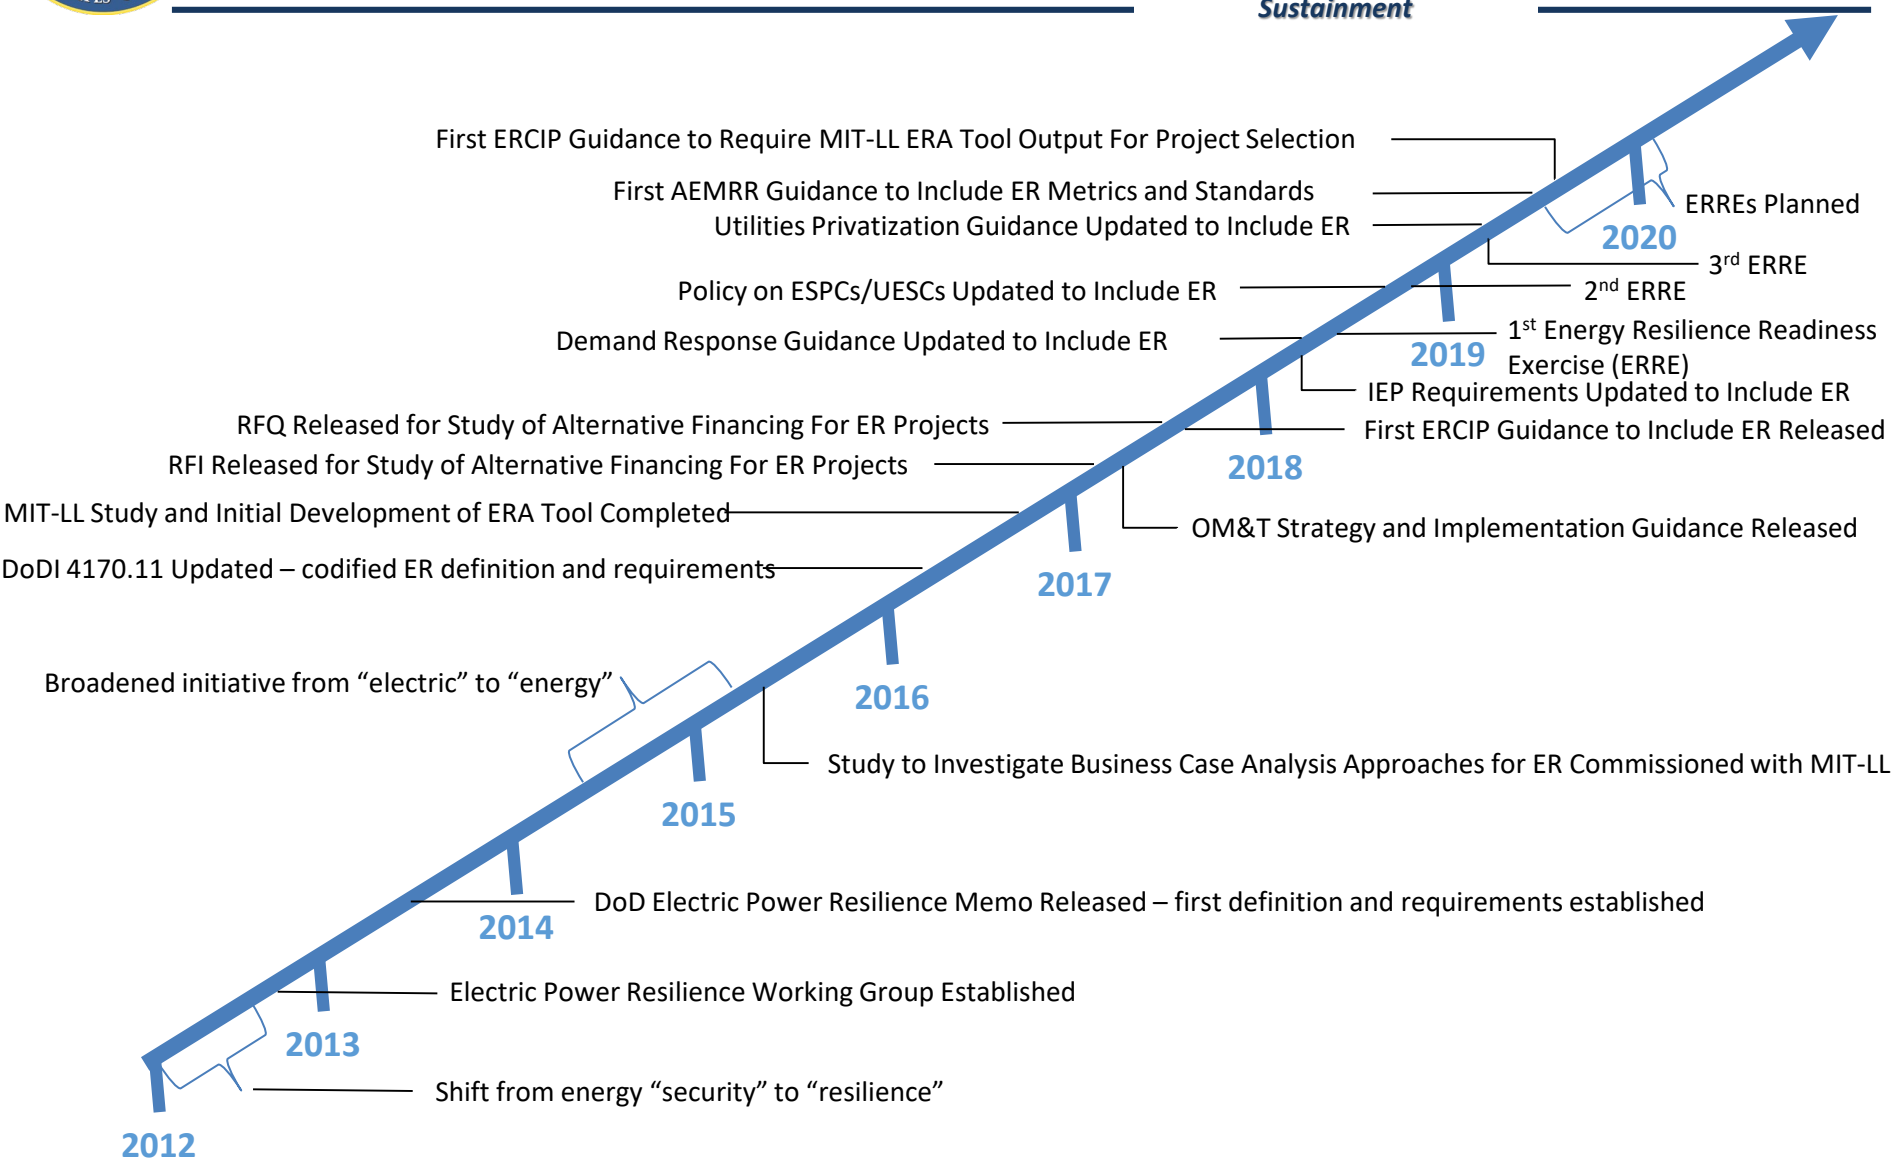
Sustainment

First ERCIP Guidance to Require MIT-LL ERA Tool Output For Project Selection

First AEMRR Guidance to Include ER Metrics and Standards

Utilities Privatization Guidance Updated to Include ER

ERREs Planned

2020

3$^{rd}$ ERRE

Policy on ESPCs/UESCs Updated to Include ER

2$^{nd}$ ERRE

Demand Response Guidance Updated to Include ER

1$^{st}$ Energy Resilience Readiness Exercise (ERRE)

2019

IEP Requirements Updated to Include ER

RFQ Released for Study of Alternative Financing For ER Projects

First ERCIP Guidance to Include ER Released

RFI Released for Study of Alternative Financing For ER Projects

2018

MIT-LL Study and Initial Development of ERA Tool Completed

OM&T Strategy and Implementation Guidance Released

DoDI 4170.11 Updated – codified ER definition and requirements

2017

Broadened initiative from “electric” to “energy”

2016

Study to Investigate Business Case Analysis Approaches for ER Commissioned with MIT-LL

2015

DoD Electric Power Resilience Memo Released – first definition and requirements established

2014

Electric Power Resilience Working Group Established

2013

Shift from energy “security” to “resilience”

2012